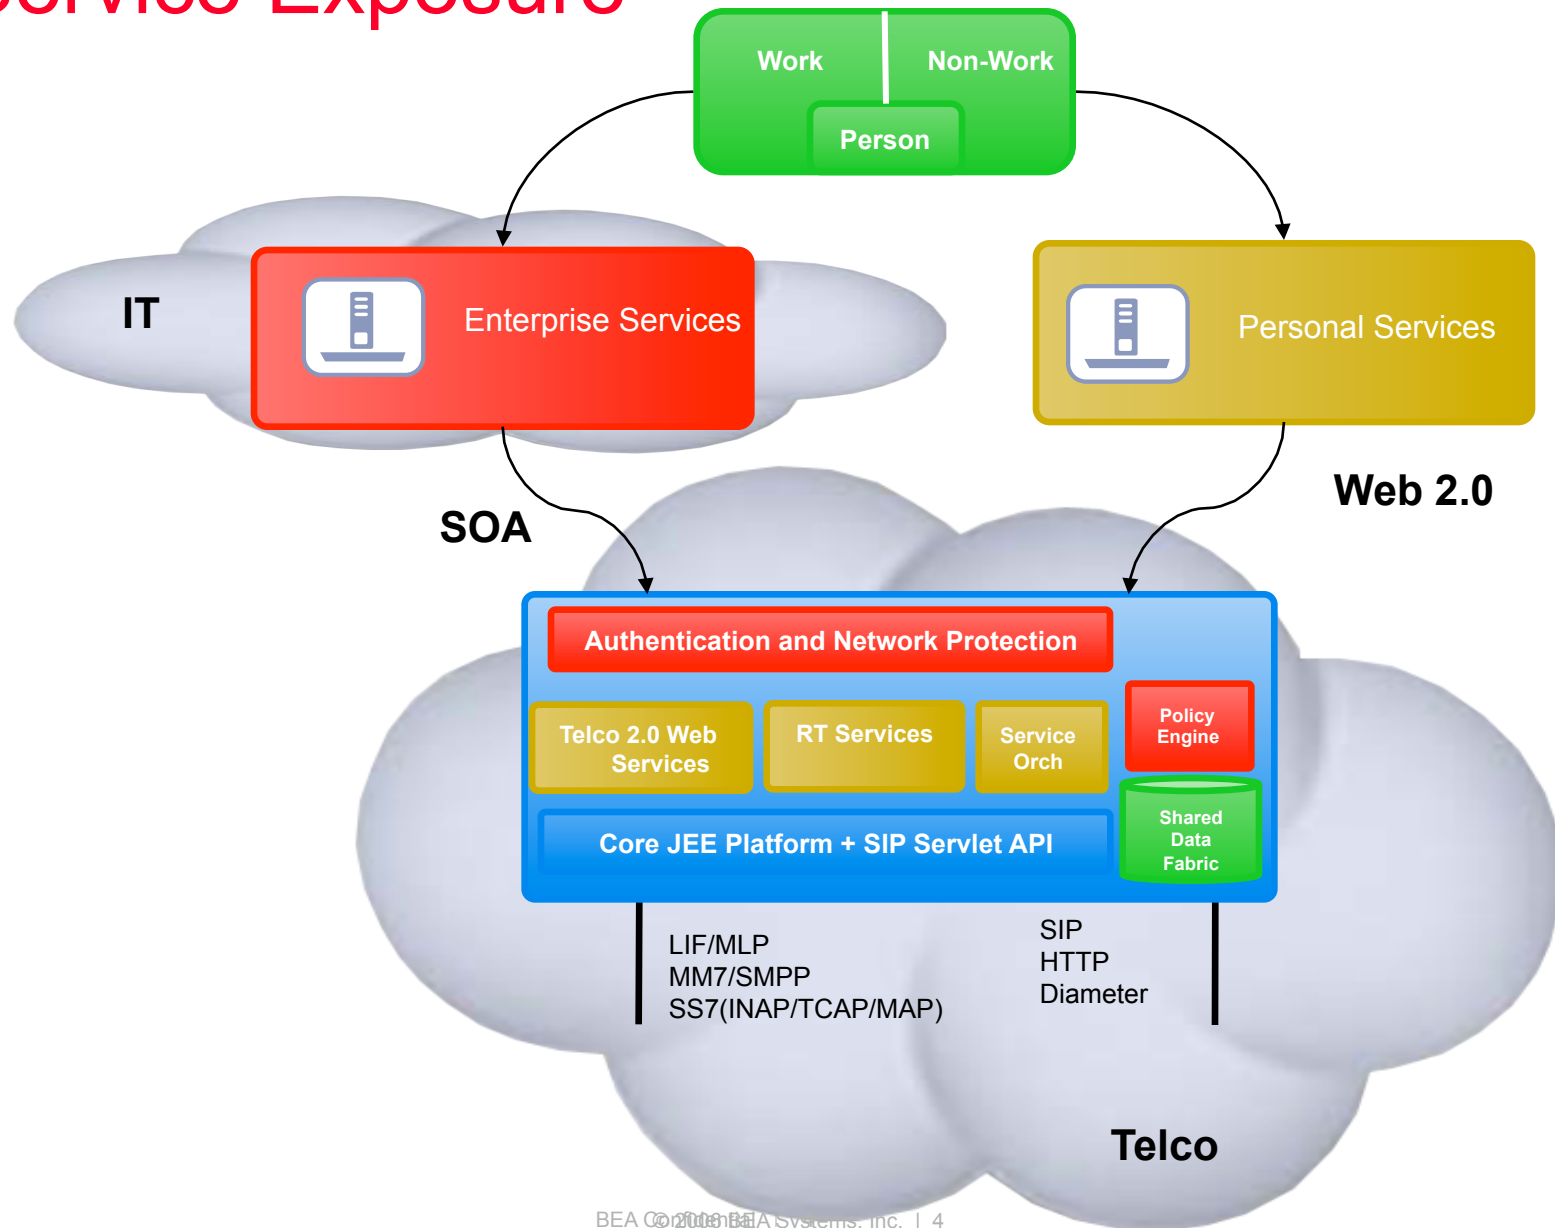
Service Exposure

Work

Non-Work

Person

IT

Enterprise Services

Personal Services

Web 2.0

SOA

Authentication and Network Protection

Telco 2.0 Web Services

RT Services

Service Orch

Policy Engine

Shared Data Fabric

Core JEE Platform + SIP Servlet API

LIF/MLP
MM7/SMPP
SS7(INAP/TCAP/MAP)

SIP
HTTP
Diameter

Telco

BEA Confidential. © 2008 BEA Systems, Inc. | 4